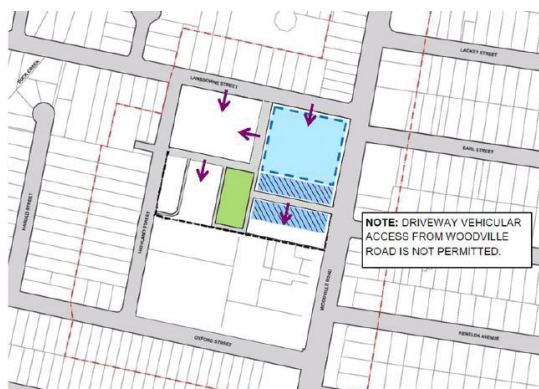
LACKEY STREET

LANSDOWNE STREET

EARL STREET

DUCK CREEK

ARNOLD STREET

HAMLIN STREET

NOTE: DRIVEWAY VEHICULAR ACCESS FROM WOODVILLE ROAD IS NOT PERMITTED.

WOODVILLE ROAD

OXFORD STREET

PEMELDA AVENUE